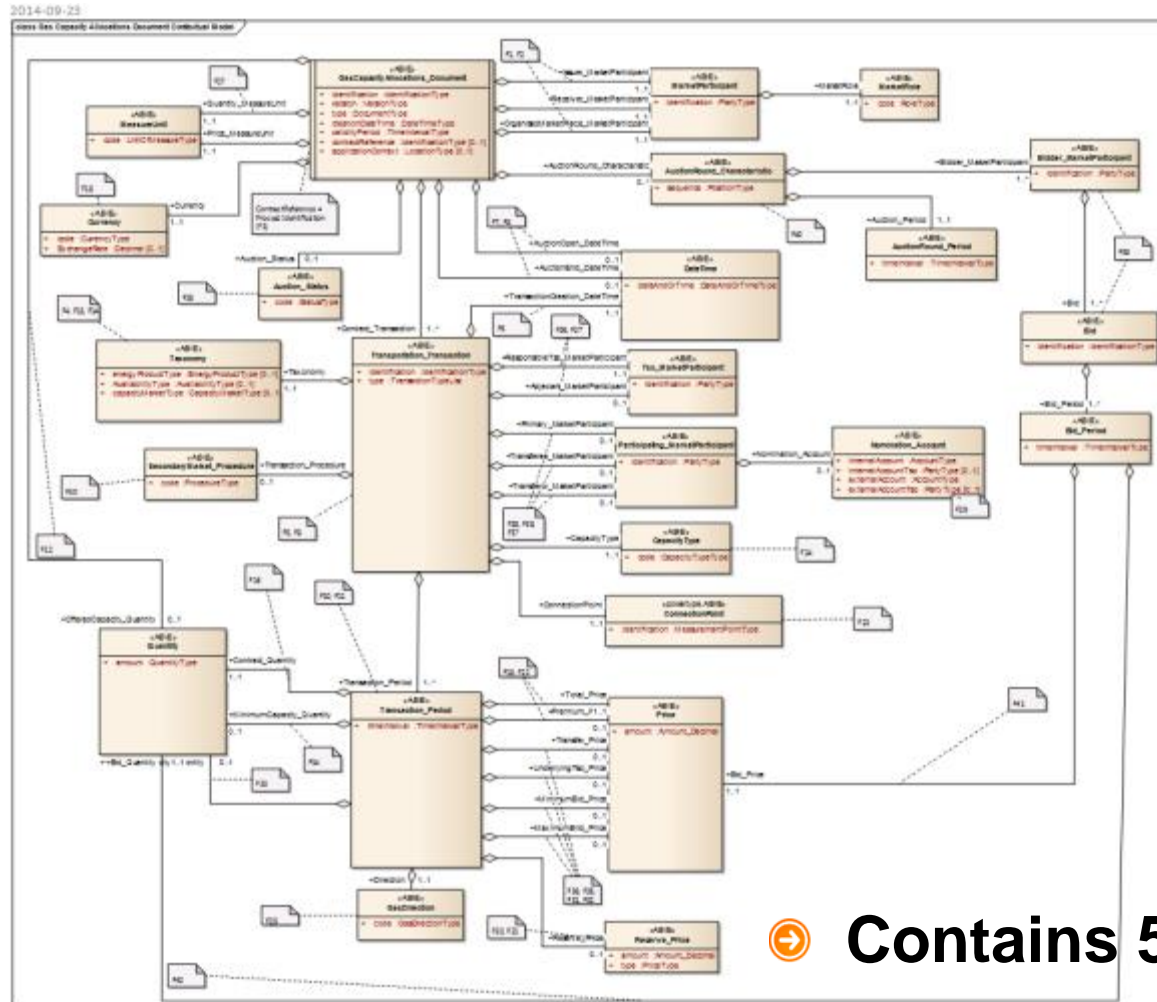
2014-09-23

class Gas Capacity Allocations Document Contextual Model

«ABIE»
GasCapacityAllocations_Document

+ identification : IdentificationType
+ revision : VersionType
+ type : DocumentType
+ creationDateTime : DateTimeType
+ validityPeriod : TimeIntervalType
+ contractReference : IdentificationType [0..1]
+ applicationContext : LocationType [0..1]

«ABIE»
MeasureUnit

+ code : UnitOfMeasureType

«ABIE»
Currency

+ code : CurrencyType
+ ExchangeRate : Decimal [0..1]

«ABIE»
MarketParticipant

+ identification : PartyType

«ABIE»
MarketRole

+ code : RoleType

«ABIE»
AuctionRound_Characteristic

+ sequence : PositionType

«ABIE»
Bidder_MarketParticipant

+ identification : PartyType

«ABIE»
AuctionRound_Period

+ timeInterval : TimeIntervalType

«ABIE»
DateTime

+ dateAndOrTime : DateAndOrTimeType

«ABIE»
Auction_Status

+ code : StatusType

«ABIE»
Taxonomy

+ energyProductType : EnergyProductType [0..1]
+ AvailabilityType : AvailabilityType [0..1]
+ capacityMarketType : CapacityMarketType [0..1]

«ABIE»
Transportation_Transaction

+ identification : IdentificationType
+ type : TransactionTypeList

«ABIE»
Tso_MarketParticipant

+ identification : PartyType

«ABIE»
Participating_MarketParticipant

+ identification : PartyType

«ABIE»
Nomination_Account

+ internalAccount : AccountType
+ internalAccountTso : PartyType [0..1]
+ externalAccount : AccountType
+ externalAccountTso : PartyType [0..1]

«ABIE»
Bid

+ identification : IdentificationType

«ABIE»
Bid_Period

+ timeInterval : TimeIntervalType

«ABIE»
SecondaryMarket_Procedure

+ code : ProcedureType

«ABIE»
CapacityType

+ code : CapacityTypeType

«ABIE»
Quantity

+ amount : QuantityType

«ABIE»
Transaction_Period

+ timeInterval : TimeIntervalType

«ABIE»
Price

+ amount : Amount_Decimal

«ABIE»
GasDirection

+ code : GasDirectionType

«ABIE»
Reserve_Price

+ amount : Amount_Decimal
+ type : PriceType

«ABIE»
ConnectionPoint

+ identification : MeasurementPointType

+Quantity_MeasureUnit
+Price_MeasureUnit
+Currency
+Issuer_MarketParticipant
+Receiver_MarketParticipant
+OrganisationResponsible_MarketParticipant
+MarketRole
+AuctionRound_Characteristic
+Bidder_MarketParticipant
+Auction_Period
+Auction_Status
+AuctionOpen_DateTime
+AuctionEnd_DateTime
+TransactionCreation_DateTime
+Contract_Transaction
+Taxonomy
+Responsible/Tso_MarketParticipant
+Adjacent_MarketParticipant
+Primary_MarketParticipant
+Transferee_MarketParticipant
+Transferor_MarketParticipant
+Nomination_Account
+Transaction_Procedure
+CapacityType
+ConnectionPoint
+Bid
+Bid_Period
+OfferedCapacity_Quantity
+Contract_Quantity
+MinimumCapacity_Quantity
+Bid_Quantity
+Transaction_Period
+Total_Price
+Premium_Price
+Tariff_Price
+UnderlyingTso_Price
+MinimumBid_Price
+MaximumBid_Price
+Bid_Price
+Direction
+Reserve_Price

Contract Reference = Proces Identification

Contains 5